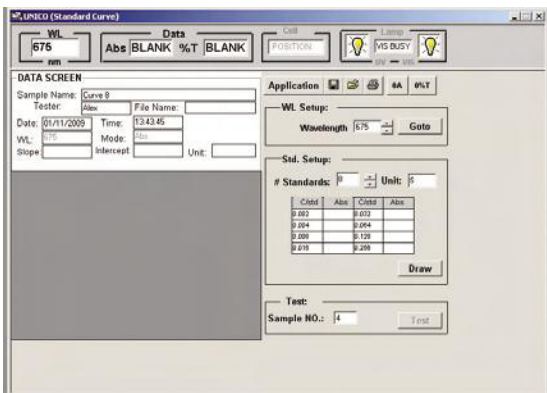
UNICO (Standard Curve)

WL
675
nm

Data
Abs BLANK %T BLANK

Cell
POSITION

Lamp
VIS BUSY
UV — VIS

DATA SCREEN
Sample Name: Curve 8
Tester: Alex
File Name:
Date: 01/11/2009
Time: 13:43:45
WL: 675
Mode: Abs
Slope
Intercept
Unit:

Application
0A
0%T

WL Setup:
Wavelength 675
Goto

Std. Setup:
# Standards: 8
Unit: 5

| C/std | Abs | C/std | Abs |
|---|---|---|---|
| 0.002 | | 0.032 | |
| 0.004 | | 0.064 | |
| 0.008 | | 0.128 | |
| 0.016 | | 0.256 | |

Draw

Test:
Sample NO.: 4
Test